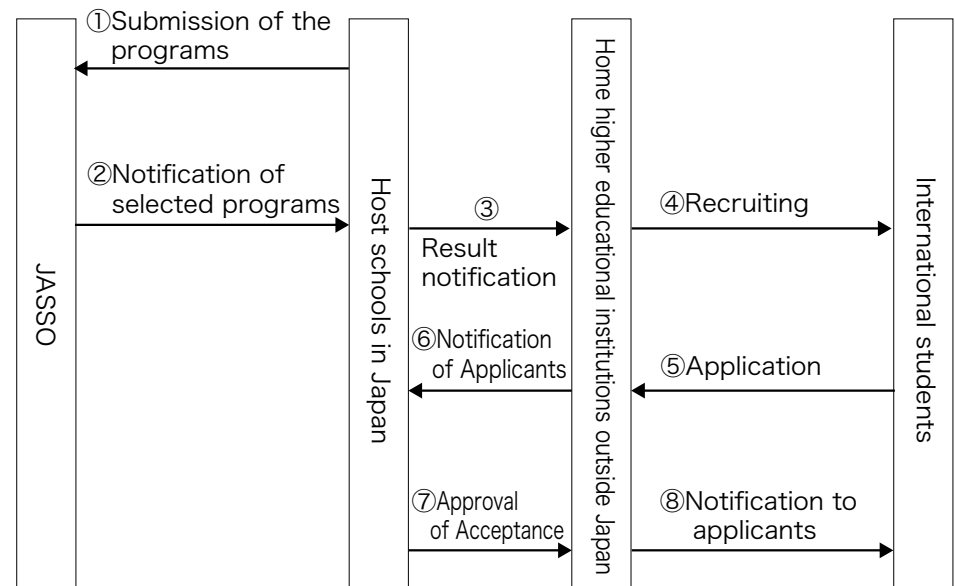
JASSO

Host schools in Japan

Home higher educational institutions outside Japan

International students

①Submission of the programs

②Notification of selected programs

③ Result notification

④Recruiting

⑤Application

⑥Notification of Applicants

⑦Approval of Acceptance

⑧Notification to applicants